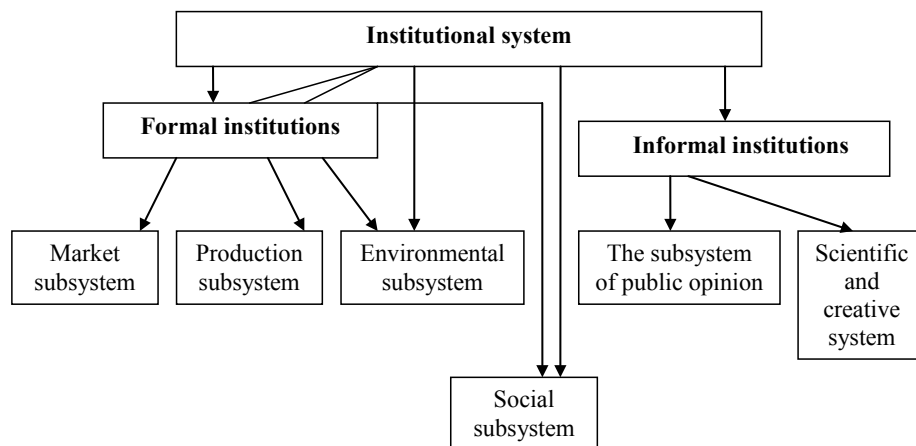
Institutional system

Formal institutions

Informal institutions

Market subsystem

Production subsystem

Environmental subsystem

The subsystem of public opinion

Scientific and creative system

Social subsystem